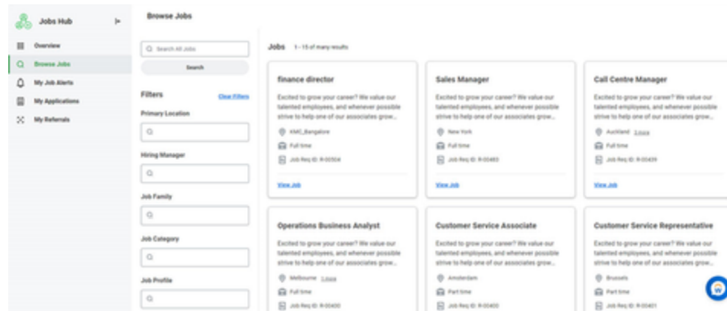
Jobs Hub

Overview

Browse Jobs

My Job Alerts

My Applications

My Referrals

Browse Jobs

Search All Jobs

Search

Filters

Clear Filters

Primary Location

Hiring Manager

Job Family

Job Category

Job Profile

Jobs 1 - 15 of many results

finance director

Excited to grow your career? We value our talented employees, and whenever possible strive to help one of our associates grow...

KMC_Bangalore

Full time

Job Req ID: R-03304

View Job

Sales Manager

Excited to grow your career? We value our talented employees, and whenever possible strive to help one of our associates grow...

New York

Full time

Job Req ID: R-03483

View Job

Call Centre Manager

Excited to grow your career? We value our talented employees, and whenever possible strive to help one of our associates grow...

Auckland 1 more

Full time

Job Req ID: R-03439

View Job

Operations Business Analyst

Excited to grow your career? We value our talented employees, and whenever possible strive to help one of our associates grow...

Melbourne 1 more

Full time

Job Req ID: R-03400

Customer Service Associate

Excited to grow your career? We value our talented employees, and whenever possible strive to help one of our associates grow...

Amsterdam

Part time

Job Req ID: R-03400

Customer Service Representative

Excited to grow your career? We value our talented employees, and whenever possible strive to help one of our associates grow...

Brussels

Part time

Job Req ID: R-03401